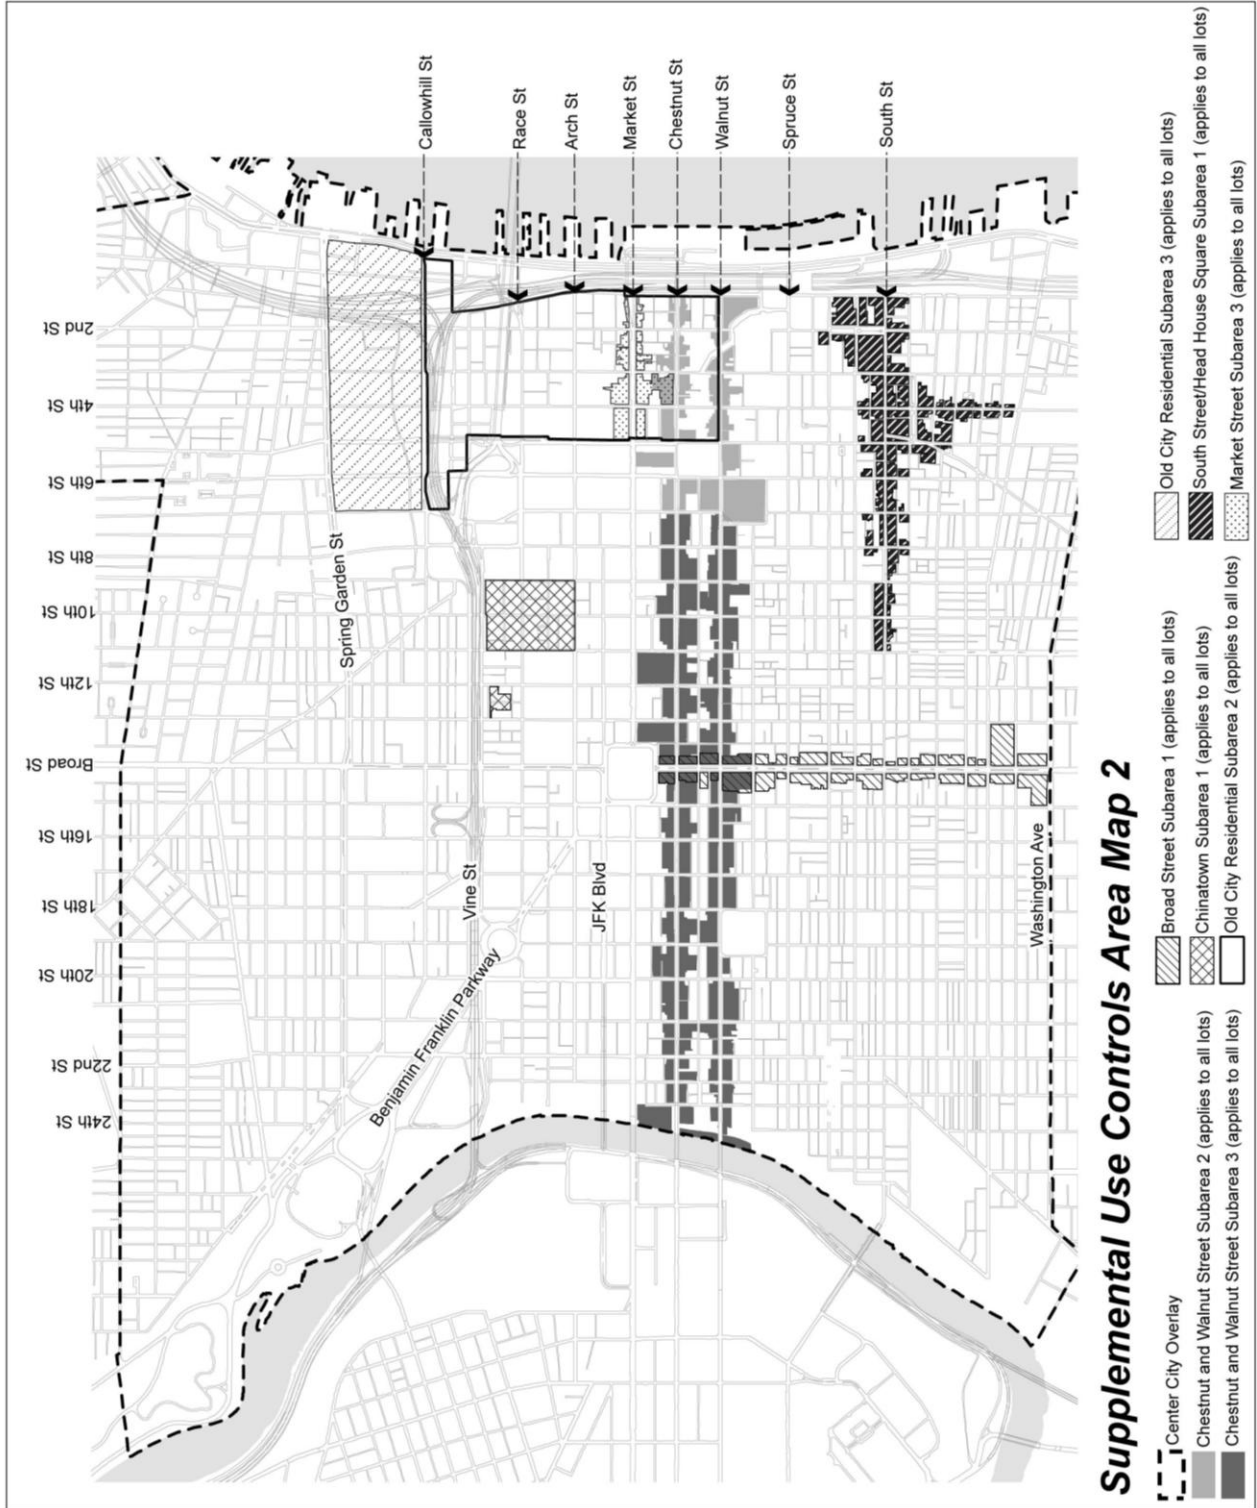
Supplemental Use Controls Area Map 2

Center City Overlay
Chestnut and Walnut Street Subarea 2 (applies to all lots)
Chestnut and Walnut Street Subarea 3 (applies to all lots)
Broad Street Subarea 1 (applies to all lots)
Chinatown Subarea 1 (applies to all lots)
Old City Residential Subarea 2 (applies to all lots)
Old City Residential Subarea 3 (applies to all lots)
South Street/Head House Square Subarea 1 (applies to all lots)
Market Street Subarea 3 (applies to all lots)

Callowhill St
Race St
Arch St
Market St
Chestnut St
Walnut St
Spruce St
South St

2nd St
4th St
6th St
8th St
10th St
12th St
Broad St
16th St
18th St
20th St
22nd St
24th St

Spring Garden St
Vine St
Benjamin Franklin Parkway
JFK Blvd
Washington Ave